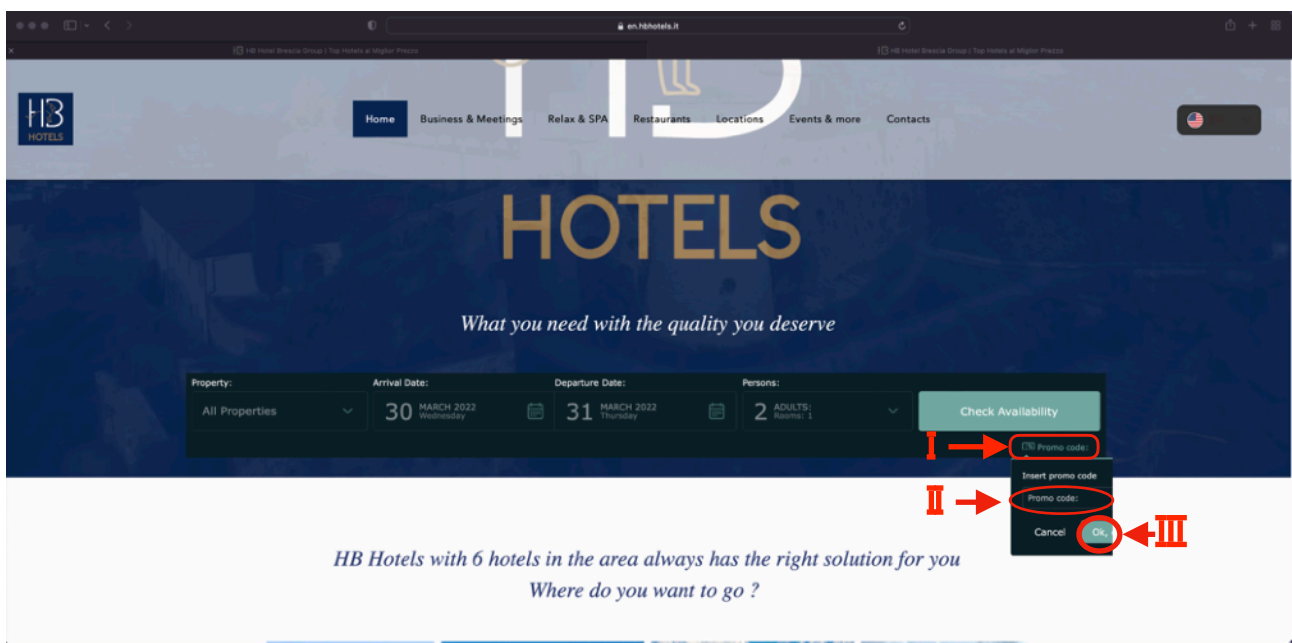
en.hbhotels.it

HB Hotel Brescia Group | Top Hotels al Miglior Prezzo

HB Hotel Brescia Group | Top Hotels al Miglior Prezzo

HB HOTELS

Home Business & Meetings Relax & SPA Restaurants Locations Events & more Contacts

HOTELS

What you need with the quality you deserve

Property:
All Properties

Arrival Date:
30 MARCH 2022 Wednesday

Departure Date:
31 MARCH 2022 Thursday

Persons:
2 ADULTS: Rooms: 1

Check Availability

I Promo code:

Insert promo code

II Promo code:

Cancel Ok III

HB Hotels with 6 hotels in the area always has the right solution for you
Where do you want to go ?